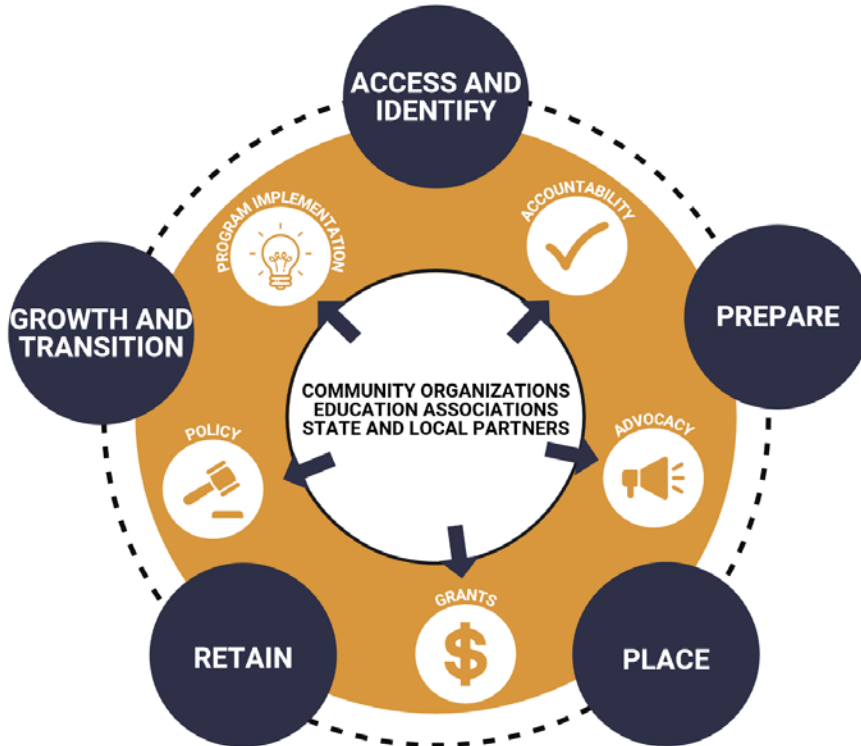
ACCESS AND IDENTIFY

PREPARE

PLACE

RETAIN

GROWTH AND TRANSITION

PROGRAM IMPLEMENTATION

ACCOUNTABILITY

ADVOCACY

GRANTS

POLICY

COMMUNITY ORGANIZATIONS
EDUCATION ASSOCIATIONS
STATE AND LOCAL PARTNERS